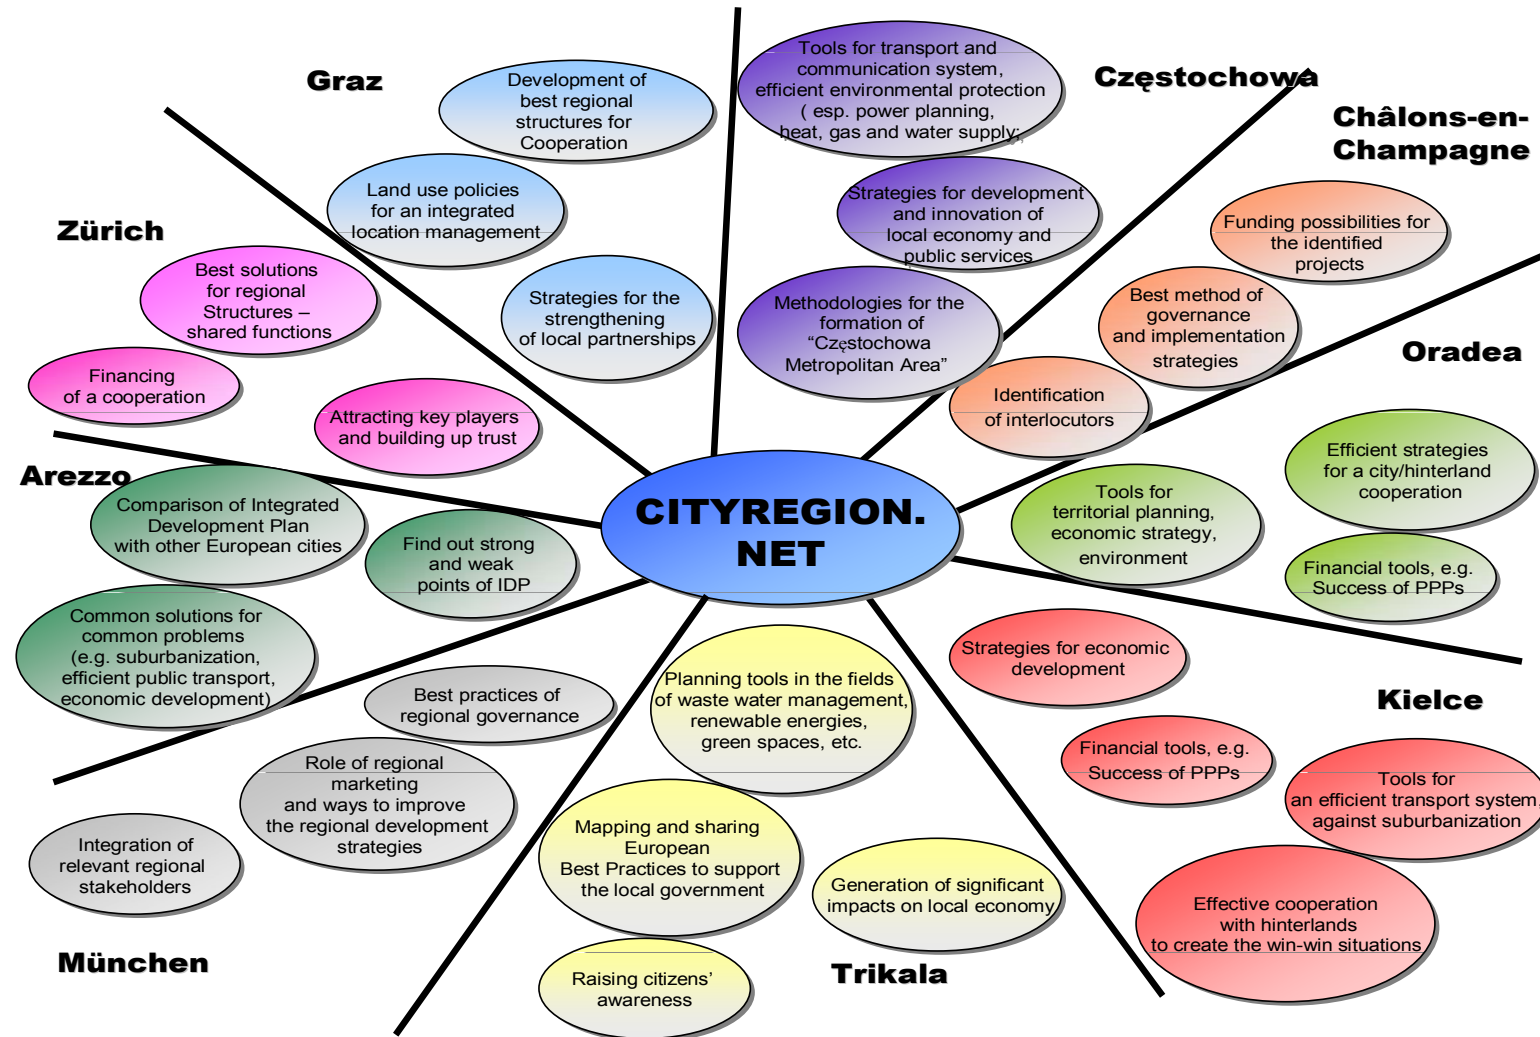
Graz

Development of best regional structures for Cooperation

Land use policies for an integrated location management

Strategies for the strengthening of local partnerships

Zürich

Best solutions for regional Structures – shared functions

Financing of a cooperation

Attracting key players and building up trust

Częstochowa

Tools for transport and communication system, efficient environmental protection ( esp. power planning, heat, gas and water supply;

Strategies for development and innovation of local economy and public services

Methodologies for the formation of "Częstochowa Metropolitan Area"

Châlons-en-Champagne

Funding possibilities for the identified projects

Best method of governance and implementation strategies

Identification of interlocutors

Oradea

Efficient strategies for a city/hinterland cooperation

Financial tools, e.g. Success of PPPs

Tools for territorial planning, economic strategy, environment

Arezzo

Comparison of Integrated Development Plan with other European cities

Find out strong and weak points of IDP

Common solutions for common problems (e.g. suburbanization, efficient public transport, economic development)

CITYREGION. NET

Best practices of regional governance

Role of regional marketing and ways to improve the regional development strategies

Integration of relevant regional stakeholders

München

Planning tools in the fields of waste water management, renewable energies, green spaces, etc.

Mapping and sharing European Best Practices to support the local government

Raising citizens' awareness

Generation of significant impacts on local economy

Trikala

Strategies for economic development

Kielce

Financial tools, e.g. Success of PPPs

Tools for an efficient transport system against suburbanization

Effective cooperation with hinterlands to create the win-win situations